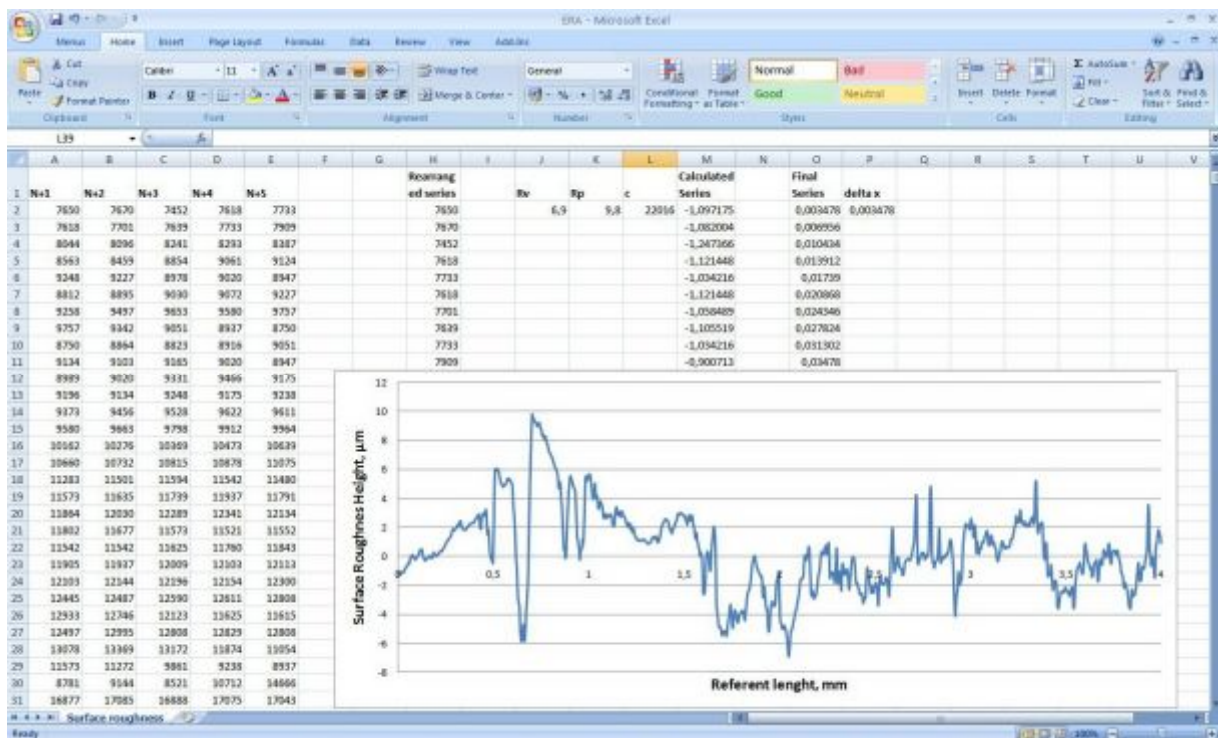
ERA - Microsoft Excel

Menus Home Insert Page Layout Formulas Data Review View Add-Ins

Cut
Copy
Paste
Format Painter
Clipboard
Calibri 11
Font
Wrap Text
Merge & Center
Alignment
General
Number
Conditional Formatting
Format as Table
Normal
Bad
Good
Neutral
Styles
Insert Delete Format
Cells
AutoSum
Fill
Clear
Sort & Filter
Find & Select
Editing

L39

| | A | B | C | D | E | F | G | H | I | J | K | L | M | N | O | P |
|---|---|---|---|---|---|---|---|---|---|---|---|---|---|---|---|---|
| 1 | N+1 | N+2 | N+3 | N+4 | N+5 | | | Rearranged series | | Rv | Rp | c | Calculated Series | | Final Series | delta x |
| 2 | 7650 | 7670 | 7452 | 7618 | 7733 | | | 7650 | | 6,9 | 9,8 | 22016 | -1,097175 | | 0,003478 | 0,003478 |
| 3 | 7618 | 7701 | 7639 | 7733 | 7909 | | | 7670 | | | | | -1,082004 | | 0,006956 | |
| 4 | 8044 | 8096 | 8241 | 8293 | 8387 | | | 7452 | | | | | -1,247366 | | 0,010434 | |
| 5 | 8563 | 8459 | 8854 | 9061 | 9124 | | | 7618 | | | | | -1,121448 | | 0,013912 | |
| 6 | 9248 | 9227 | 8978 | 9020 | 8947 | | | 7733 | | | | | -1,034216 | | 0,01739 | |
| 7 | 8812 | 8895 | 9030 | 9072 | 9227 | | | 7618 | | | | | -1,121448 | | 0,020868 | |
| 8 | 9258 | 9497 | 9653 | 9580 | 9757 | | | 7701 | | | | | -1,058489 | | 0,024346 | |
| 9 | 9757 | 9342 | 9051 | 8937 | 8750 | | | 7639 | | | | | -1,105519 | | 0,027824 | |
| 10 | 8750 | 8864 | 8823 | 8916 | 9051 | | | 7733 | | | | | -1,034216 | | 0,031302 | |
| 11 | 9134 | 9103 | 9165 | 9020 | 8947 | | | 7909 | | | | | -0,900713 | | 0,03478 | |
| 12 | 8989 | 9020 | 9331 | 9466 | 9175 | | | | | | | | | | | |
| 13 | 9196 | 9134 | 9248 | 9175 | 9238 | | | | | | | | | | | |
| 14 | 9373 | 9456 | 9528 | 9622 | 9611 | | | | | | | | | | | |
| 15 | 9580 | 9663 | 9798 | 9912 | 9964 | | | | | | | | | | | |
| 16 | 10162 | 10276 | 10369 | 10473 | 10639 | | | | | | | | | | | |
| 17 | 10660 | 10732 | 10815 | 10878 | 11075 | | | | | | | | | | | |
| 18 | 11283 | 11501 | 11594 | 11542 | 11480 | | | | | | | | | | | |
| 19 | 11573 | 11635 | 11739 | 11937 | 11791 | | | | | | | | | | | |
| 20 | 11864 | 12030 | 12289 | 12341 | 12134 | | | | | | | | | | | |
| 21 | 11802 | 11677 | 11573 | 11521 | 11552 | | | | | | | | | | | |
| 22 | 11542 | 11542 | 11625 | 11760 | 11843 | | | | | | | | | | | |
| 23 | 11905 | 11937 | 12009 | 12103 | 12113 | | | | | | | | | | | |
| 24 | 12103 | 12144 | 12196 | 12154 | 12300 | | | | | | | | | | | |
| 25 | 12445 | 12487 | 12590 | 12611 | 12808 | | | | | | | | | | | |
| 26 | 12933 | 12746 | 12123 | 11625 | 11615 | | | | | | | | | | | |
| 27 | 12497 | 12995 | 12808 | 12829 | 12808 | | | | | | | | | | | |
| 28 | 13078 | 13369 | 13172 | 11874 | 11054 | | | | | | | | | | | |
| 29 | 11573 | 11272 | 9861 | 9238 | 8937 | | | | | | | | | | | |
| 30 | 8781 | 9144 | 8521 | 10712 | 14666 | | | | | | | | | | | |
| 31 | 16877 | 17085 | 16888 | 17075 | 17043 | | | | | | | | | | | |

12
10
8
6
4
2
0
-2
-4
-6
-8
Surface Roughnes Height, µm
0,5
1
1,5
2
2,5
3
3,5
4
Referent lenght, mm

Surface roughness
Ready
100%